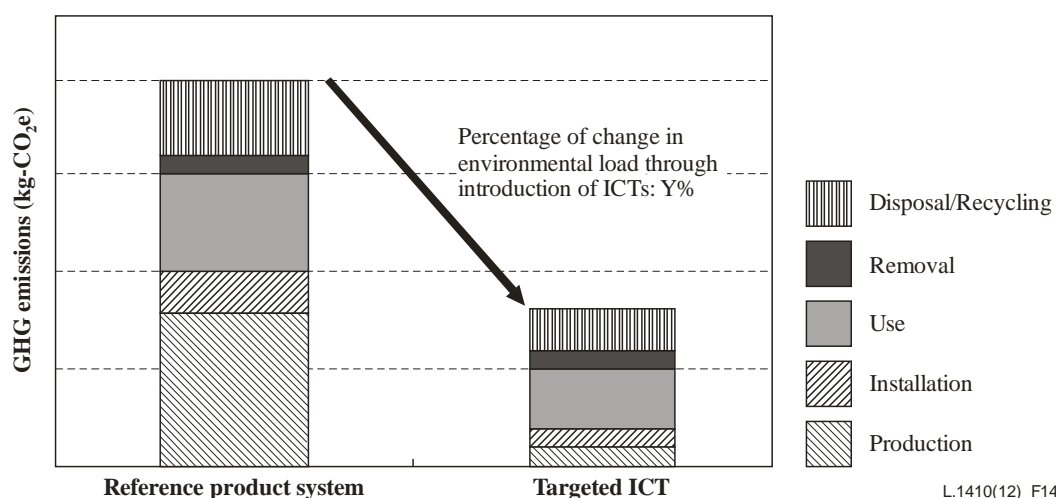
GHG emissions (kg-$CO_2$e)

Percentage of change in environmental load through introduction of ICTs: Y%

Disposal/Recycling

Removal

Use

Installation

Production

Reference product system

Targeted ICT

L.1410(12)_F14